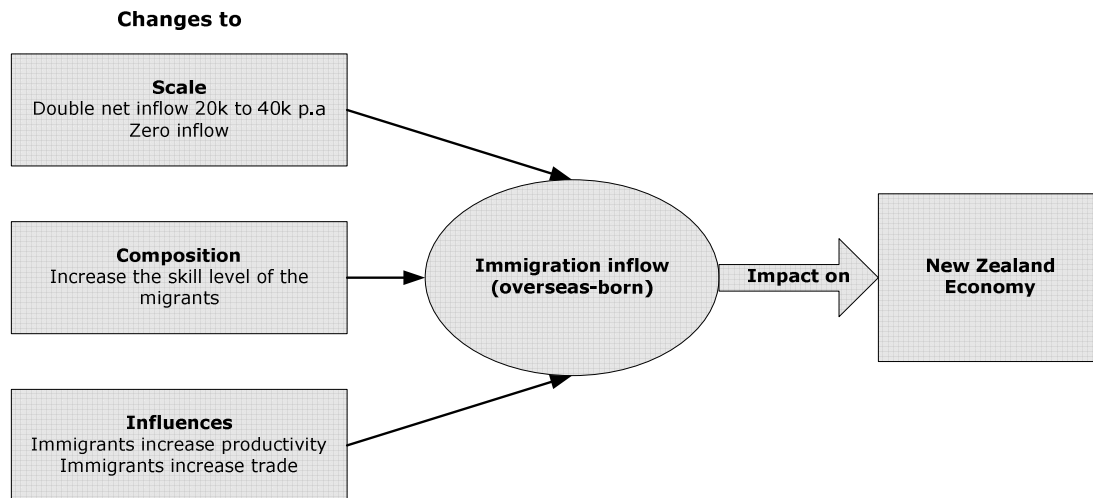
Changes to

Scale
Double net inflow 20k to 40k p.a
Zero inflow

Composition
Increase the skill level of the migrants

Influences
Immigrants increase productivity
Immigrants increase trade

Immigration inflow (overseas-born)

Impact on

New Zealand Economy